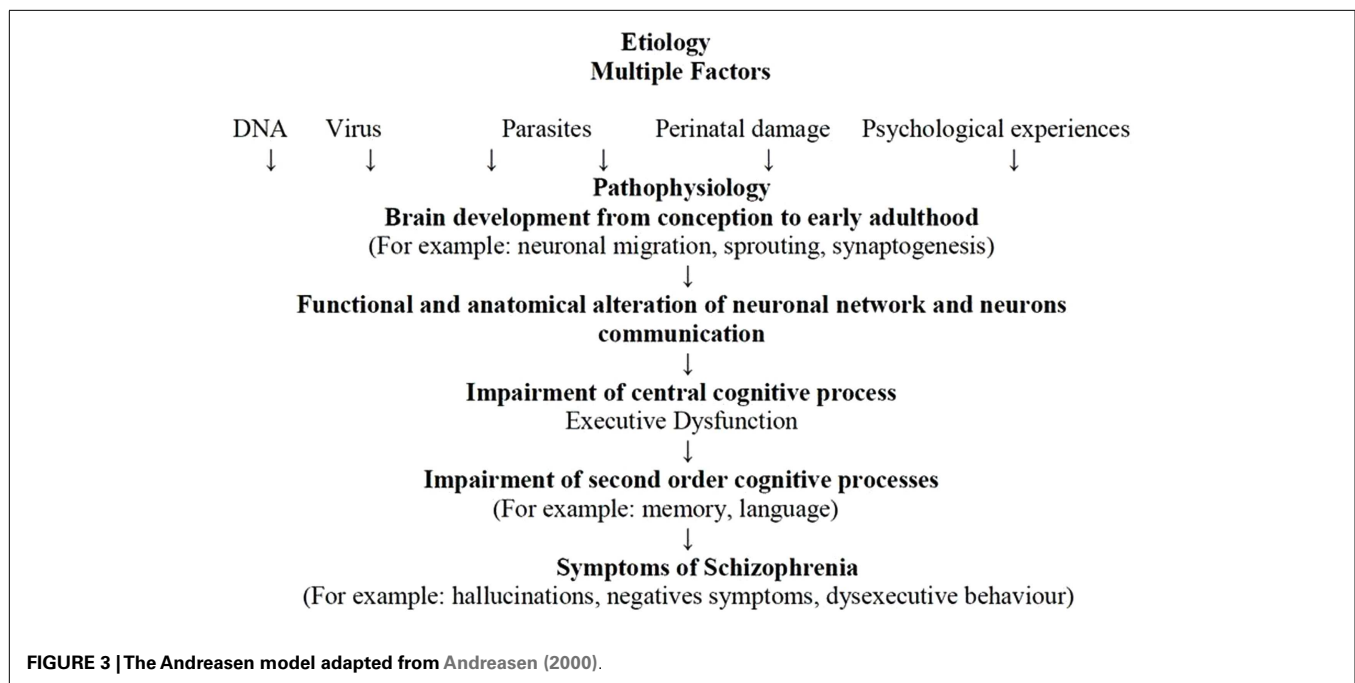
Etiology
Multiple Factors

DNA Virus Parasites Perinatal damage Psychological experiences

↓ ↓ ↓ ↓ ↓ ↓

Pathophysiology
Brain development from conception to early adulthood
(For example: neuronal migration, sprouting, synaptogenesis)

↓

Functional and anatomical alteration of neuronal network and neurons communication

↓

Impairment of central cognitive process
Executive Dysfunction

↓

Impairment of second order cognitive processes
(For example: memory, language)

↓

Symptoms of Schizophrenia
(For example: hallucinations, negatives symptoms, dysexecutive behaviour)

FIGURE 3 | The Andreasen model adapted from Andreasen (2000).